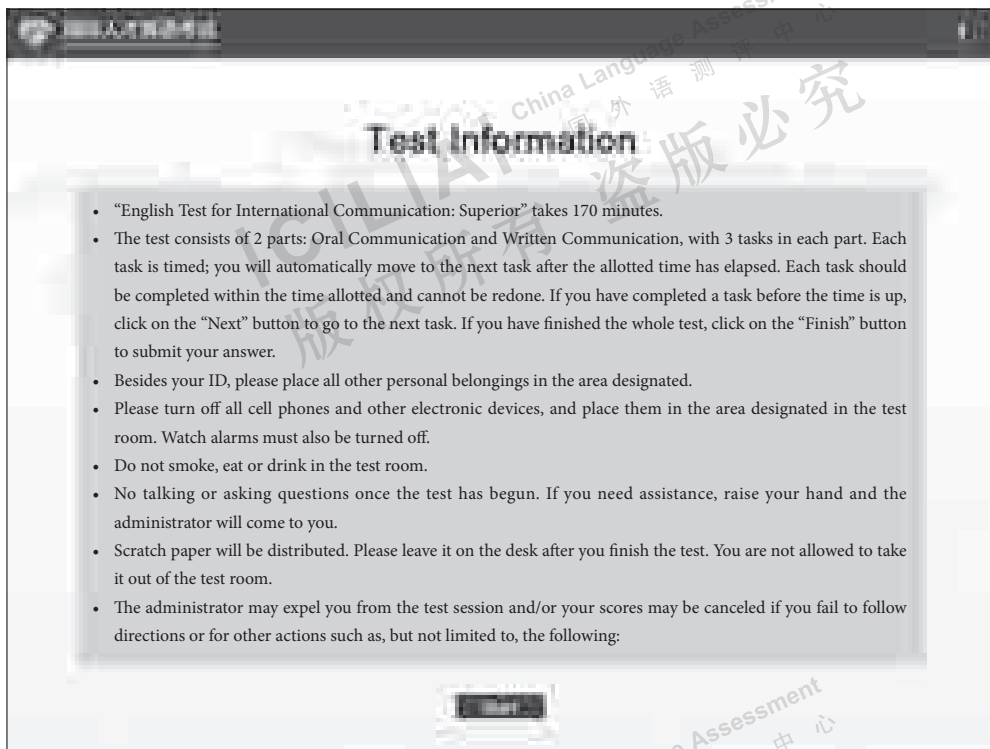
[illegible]

Test Information

- “English Test for International Communication: Superior” takes 170 minutes.
- The test consists of 2 parts: Oral Communication and Written Communication, with 3 tasks in each part. Each task is timed; you will automatically move to the next task after the allotted time has elapsed. Each task should be completed within the time allotted and cannot be redone. If you have completed a task before the time is up, click on the “Next” button to go to the next task. If you have finished the whole test, click on the “Finish” button to submit your answer.
- Besides your ID, please place all other personal belongings in the area designated.
- Please turn off all cell phones and other electronic devices, and place them in the area designated in the test room. Watch alarms must also be turned off.
- Do not smoke, eat or drink in the test room.
- No talking or asking questions once the test has begun. If you need assistance, raise your hand and the administrator will come to you.
- Scratch paper will be distributed. Please leave it on the desk after you finish the test. You are not allowed to take it out of the test room.
- The administrator may expel you from the test session and/or your scores may be canceled if you fail to follow directions or for other actions such as, but not limited to, the following:

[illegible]

China Language Assessment 国外语测评中心 版权所有 盗版必究 ICILIA Assessment 中心